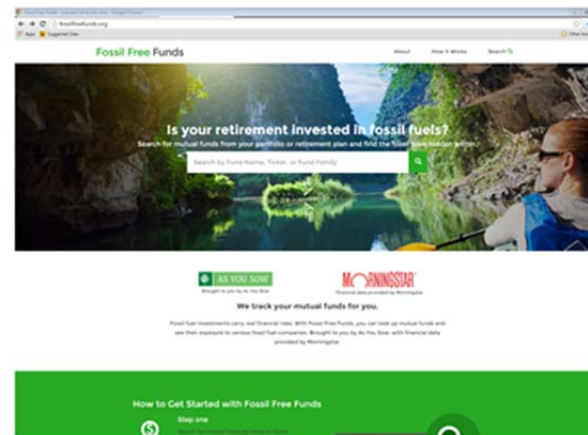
fossilfreefunds.org

Apps Suggested Sites

Fossil Free Funds

About How it Works Search

Is your retirement invested in fossil fuels?

Search for mutual funds from your portfolio or retirement plan and find the fossil fuels hidden within.

Search by Fund Name, Ticker, or Fund Family

AS YOU SOW

Brought to you by As You Sow

MORNINGSTAR

Financial data provided by Morningstar

We track your mutual funds for you.

Fossil fuel investments carry real financial risks. With Fossil Free Funds, you can look up mutual funds and see their exposure to various fossil fuel companies. Brought to you by As You Sow, with financial data provided by Morningstar.

How to Get Started with Fossil Free Funds

Step one

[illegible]